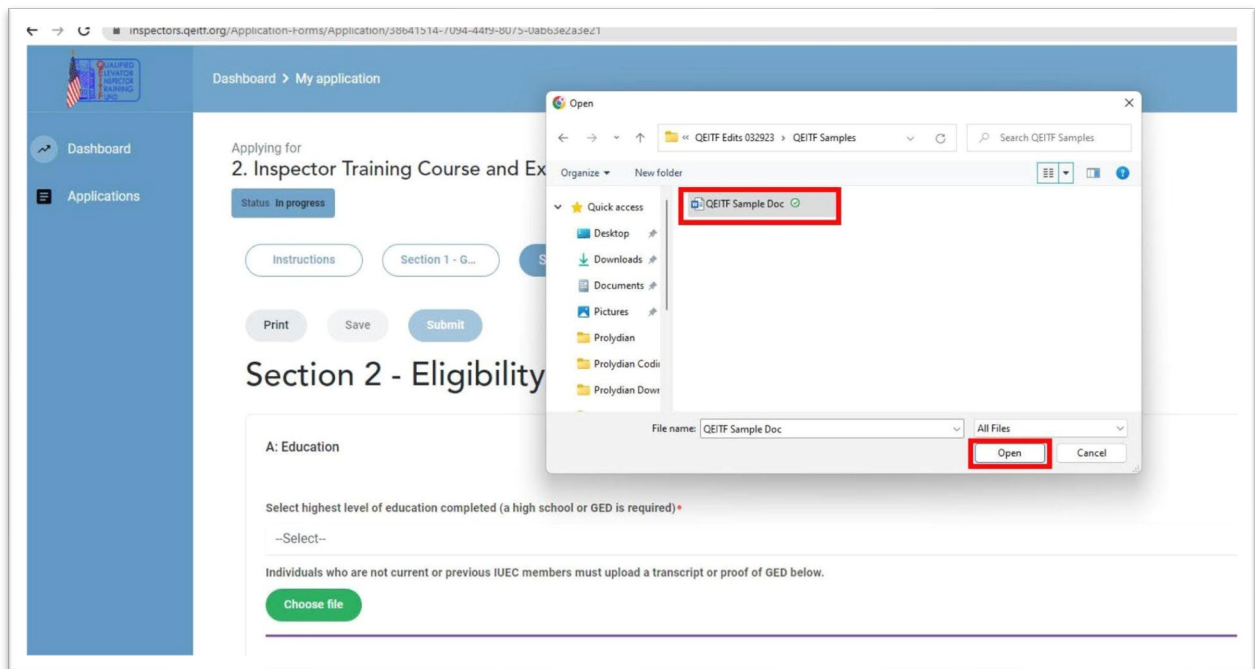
inspectors.qeitf.org/Application-Forms/Application/38641514-7094-44f9-8075-0ab63e2a3e21

QUALIFIED ELEVATOR INSPECTOR TRAINING FUND

Dashboard > My application

Dashboard

Applications

Applying for
2. Inspector Training Course and Ex

Status In progress

Instructions

Section 1 - G...

S

Print

Save

Submit

Section 2 - Eligibility

A: Education

Select highest level of education completed (a high school or GED is required)*

--Select--

Individuals who are not current or previous IUEC members must upload a transcript or proof of GED below.

Choose file

Open

« QEITF Edits 032923 > QEITF Samples

Search QEITF Samples

Organize ▾

New folder

Quick access

Desktop

Downloads

Documents

Pictures

Prolydian

Prolydian Codi

Prolydian Dowr

QEITF Sample Doc

File name: QEITF Sample Doc

All Files

Open

Cancel